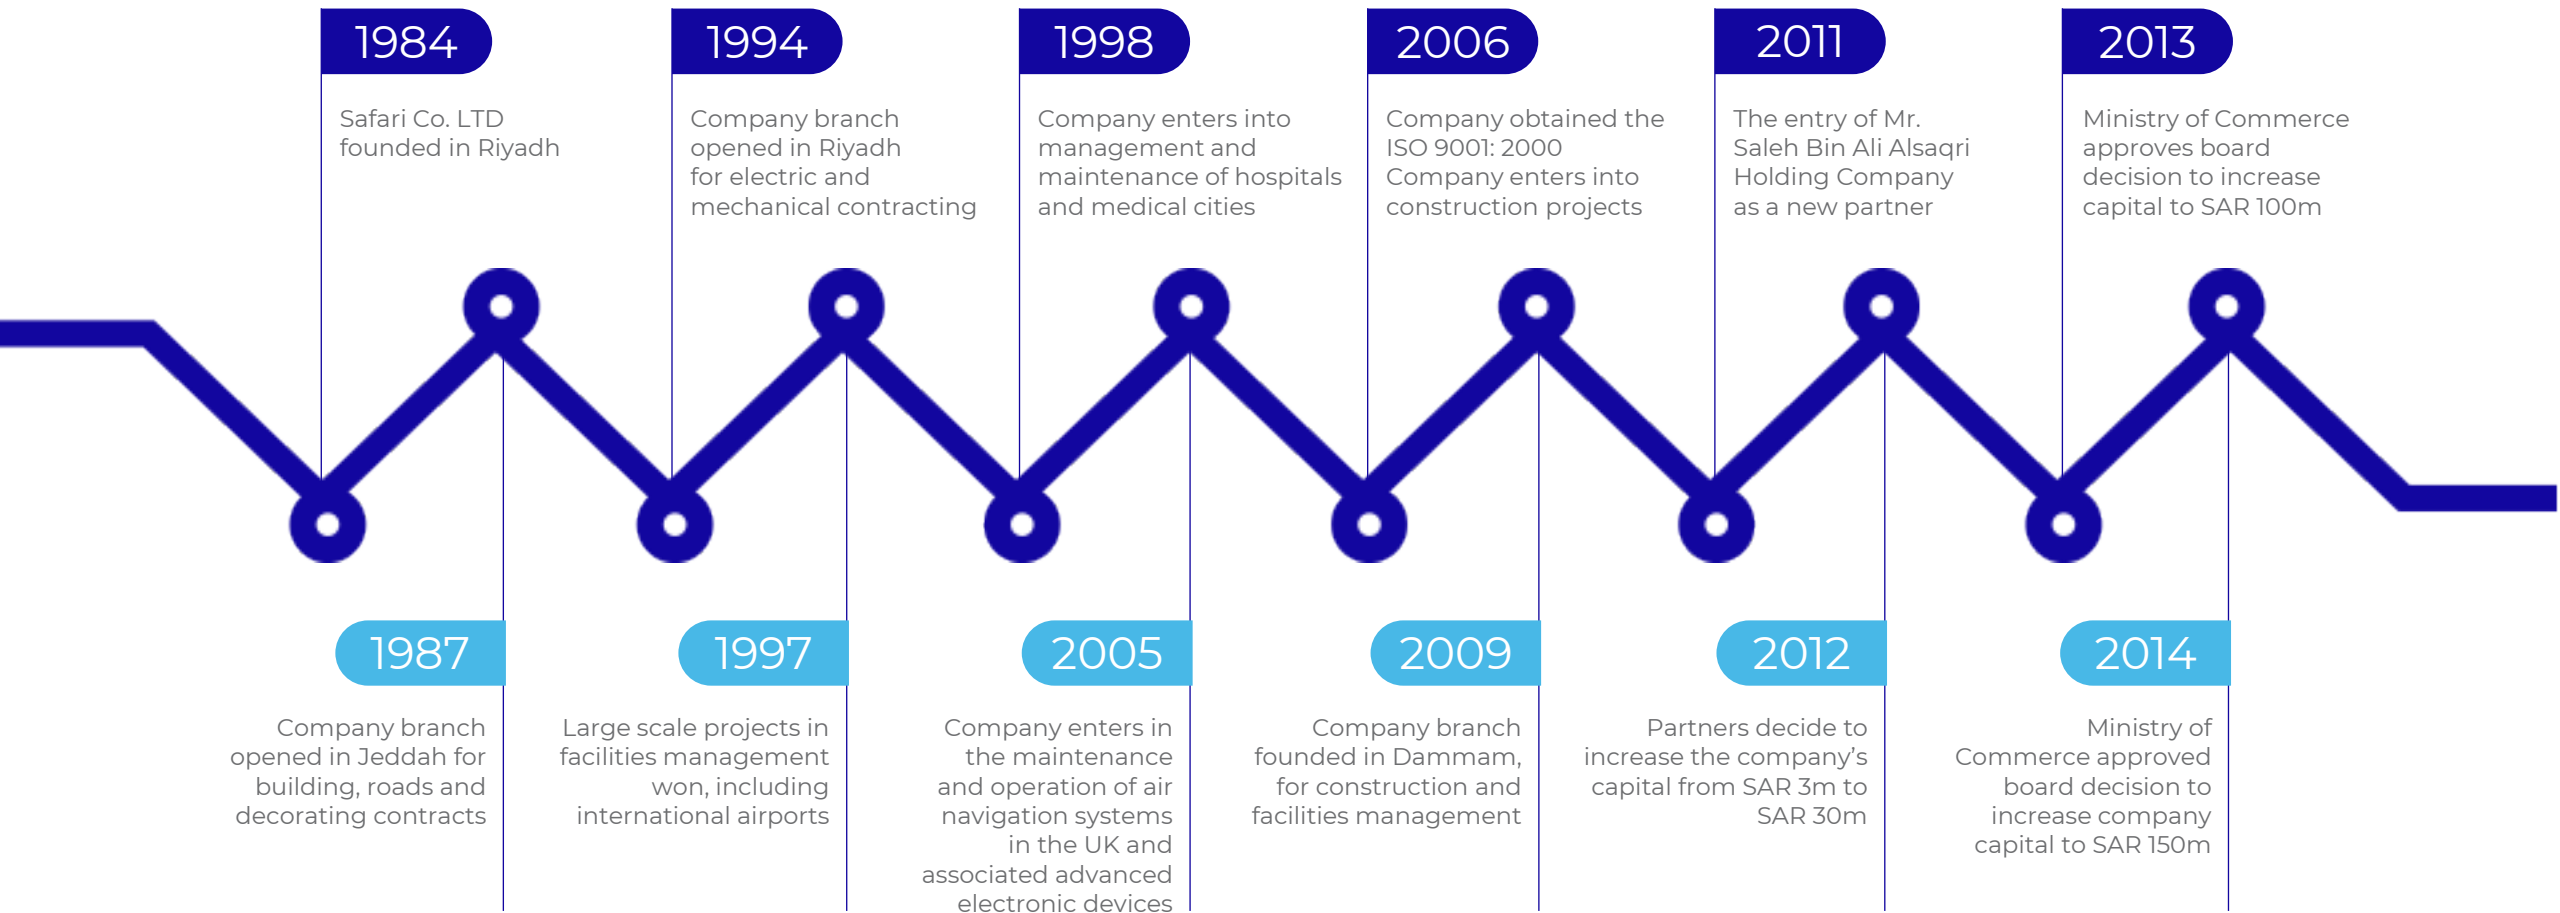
1984

Safari Co. LTD founded in Riyadh

1994

Company branch opened in Riyadh for electric and mechanical contracting

1998

Company enters into management and maintenance of hospitals and medical cities

2006

Company obtained the ISO 9001: 2000 Company enters into construction projects

2011

The entry of Mr. Saleh Bin Ali Alsaqri Holding Company as a new partner

2013

Ministry of Commerce approves board decision to increase capital to SAR 100m

1987

Company branch opened in Jeddah for building, roads and decorating contracts

1997

Large scale projects in facilities management won, including international airports

2005

Company enters in the maintenance and operation of air navigation systems in the UK and associated advanced electronic devices

2009

Company branch founded in Dammam, for construction and facilities management

2012

Partners decide to increase the company's capital from SAR 3m to SAR 30m

2014

Ministry of Commerce approved board decision to increase company capital to SAR 150m